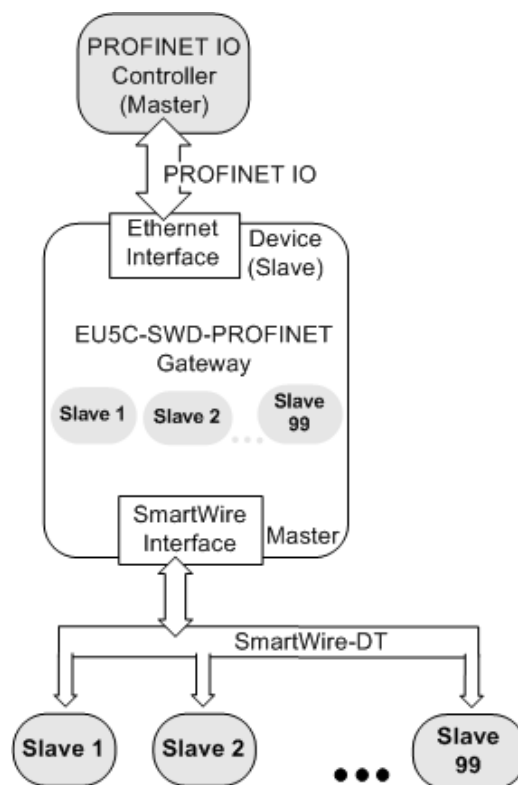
PROFINET IO
Controller
(Master)

PROFINET IO

Ethernet
Interface

Device
(Slave)

EU5C-SWD-PROFINET
Gateway

Slave 1

Slave 2

...

Slave
99

SmartWire
Interface

Master

SmartWire-DT

Slave 1

Slave 2

●●●

Slave
99